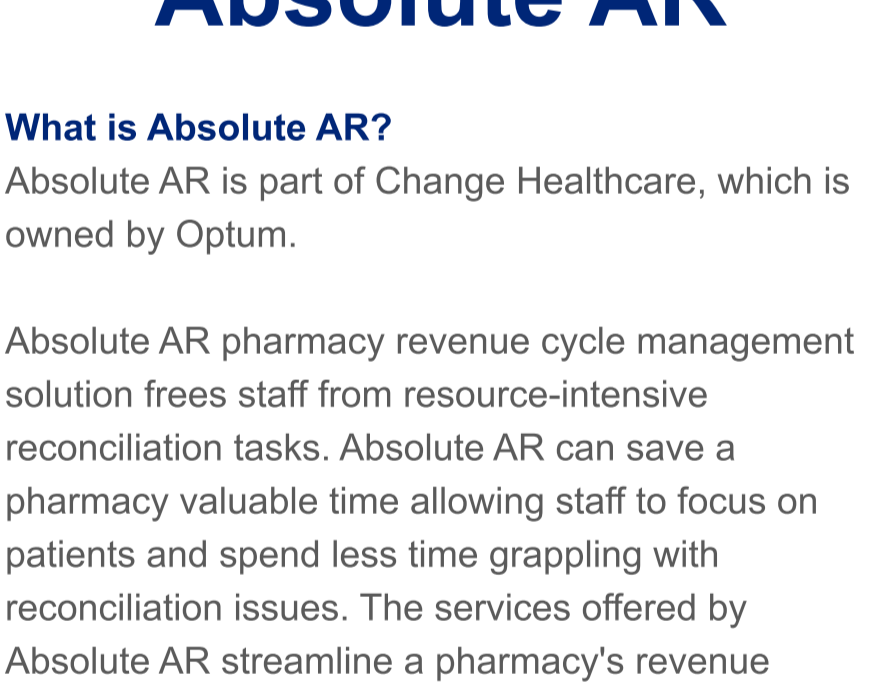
Absolute AR

What is Absolute AR?

Absolute AR is part of Change Healthcare, which is owned by Optum.

Absolute AR pharmacy revenue cycle management solution frees staff from resource-intensive reconciliation tasks. Absolute AR can save a pharmacy valuable time allowing staff to focus on patients and spend less time grappling with reconciliation issues. The services offered by Absolute AR streamline a pharmacy's revenue